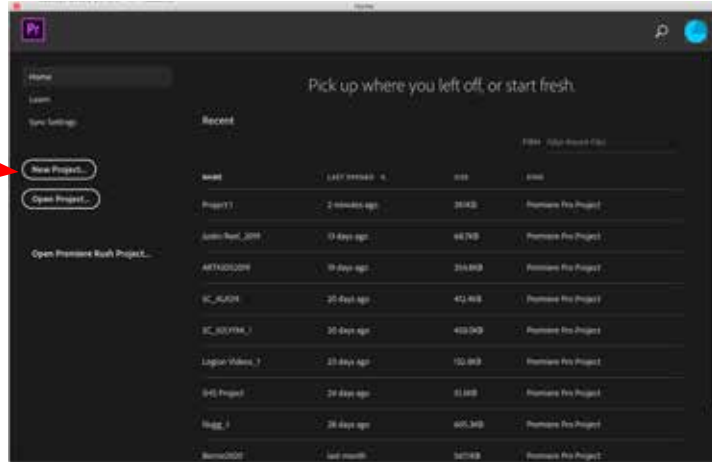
Home

Pr

Home

Learn

Sync Settings

New Project...

Open Project...

Open Premiere Rush Project...

Pick up where you left off, or start fresh.

Recent

Filter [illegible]

| NAME | LAST OPENED | SIZE | KIND |
|---|---|---|---|
| Project1 | 2 minutes ago | 361KB | Premiere Pro Project |
| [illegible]_2019 | 13 days ago | 687KB | Premiere Pro Project |
| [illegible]2019 | 19 days ago | 354.8KB | Premiere Pro Project |
| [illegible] | 20 days ago | 412.4KB | Premiere Pro Project |
| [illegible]_1 | 20 days ago | 459.0KB | Premiere Pro Project |
| Logion Videos_1 | 23 days ago | 152.8KB | Premiere Pro Project |
| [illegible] Project | 24 days ago | 31.8KB | Premiere Pro Project |
| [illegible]_1 | 28 days ago | 605.3KB | Premiere Pro Project |
| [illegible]2020 | last month | 547.9KB | Premiere Pro Project |